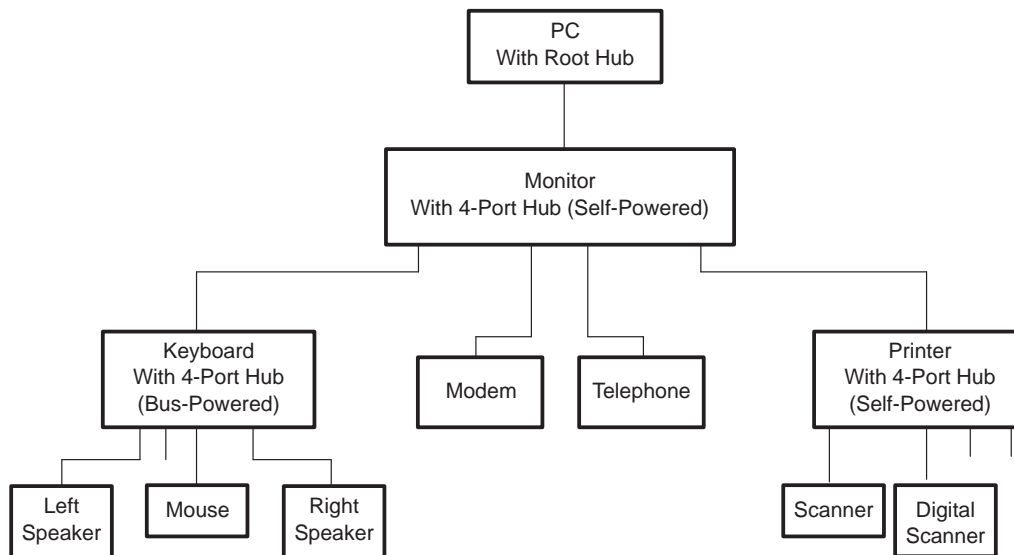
PC
With Root Hub

Monitor
With 4-Port Hub (Self-Powered)

Keyboard
With 4-Port Hub
(Bus-Powered)

Modem

Telephone

Printer
With 4-Port Hub
(Self-Powered)

Left
Speaker

Mouse

Right
Speaker

Scanner

Digital
Scanner